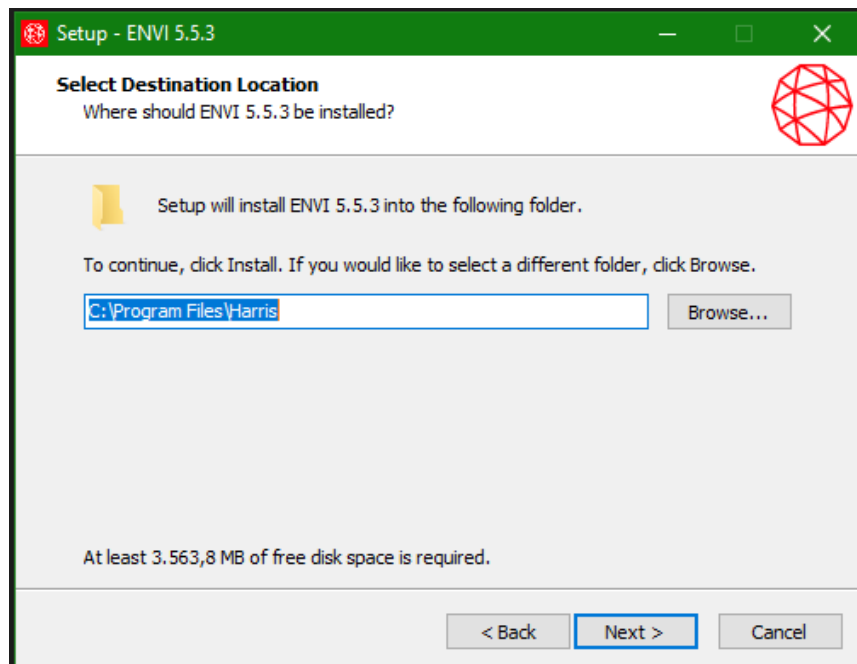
Setup - ENVI 5.5.3

Select Destination Location
Where should ENVI 5.5.3 be installed?

Setup will install ENVI 5.5.3 into the following folder.

To continue, click Install. If you would like to select a different folder, click Browse.

C:\Program Files\Harris

Browse...

At least 3.563,8 MB of free disk space is required.

< Back
Next >
Cancel